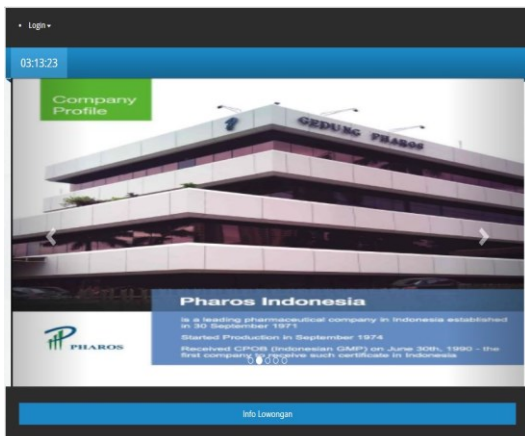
• Login ▾

03:13:23

Company Profile

GEDUNG PHAROS

Pharos Indonesia

is a leading pharmaceutical company in Indonesia established in 30 September 1971

Started Production in September 1974

Received CPOB (Indonesian GMP) on June 30th, 1990 - the first company to receive such certificate in Indonesia

PHAROS

Info Lowongan